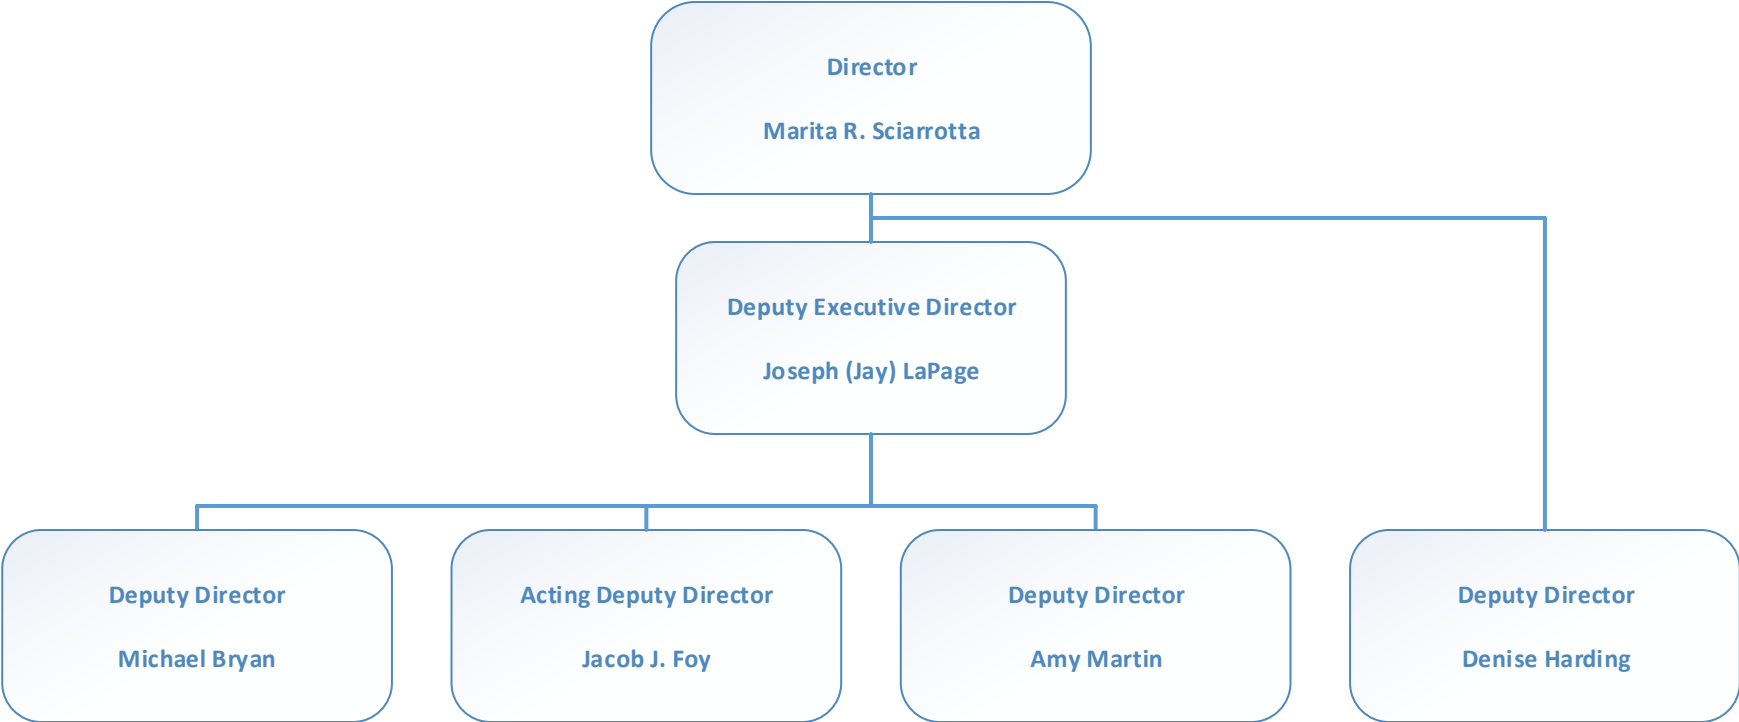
Director

Marita R. Sciarrotta

Deputy Executive Director

Joseph (Jay) LaPage

Deputy Director

Michael Bryan

Acting Deputy Director

Jacob J. Foy

Deputy Director

Amy Martin

Deputy Director

Denise Harding